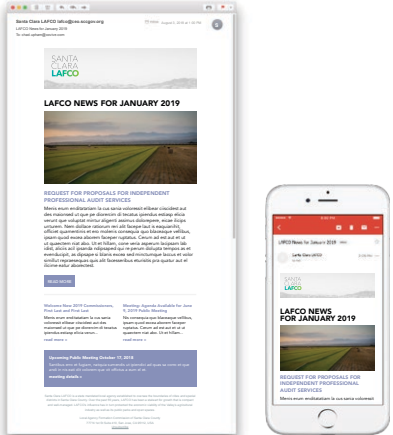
Santa Clara LAFCO info@ceo.sccgov.org
LAFCO News for January 2019
To: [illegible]

SANTA CLARA LAFCO

LAFCO NEWS FOR JANUARY 2019

REQUEST FOR PROPOSALS FOR INDEPENDENT PROFESSIONAL AUDIT SERVICES

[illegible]

READ MORE

Welcome New 2019 Commissioners, First Last and First Last

Meeting: Agenda Available for June 9, 2019 Public Meeting

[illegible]

read more »

read more »

Upcoming Public Meeting October 17, 2018

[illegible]

meeting details »

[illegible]

LAFCO News for January 2019

Santa Clara LAFCO

SANTA CLARA LAFCO

LAFCO NEWS FOR JANUARY 2019

REQUEST FOR PROPOSALS FOR INDEPENDENT PROFESSIONAL AUDIT SERVICES

Menis enum endibitatem la cus sana voloreed